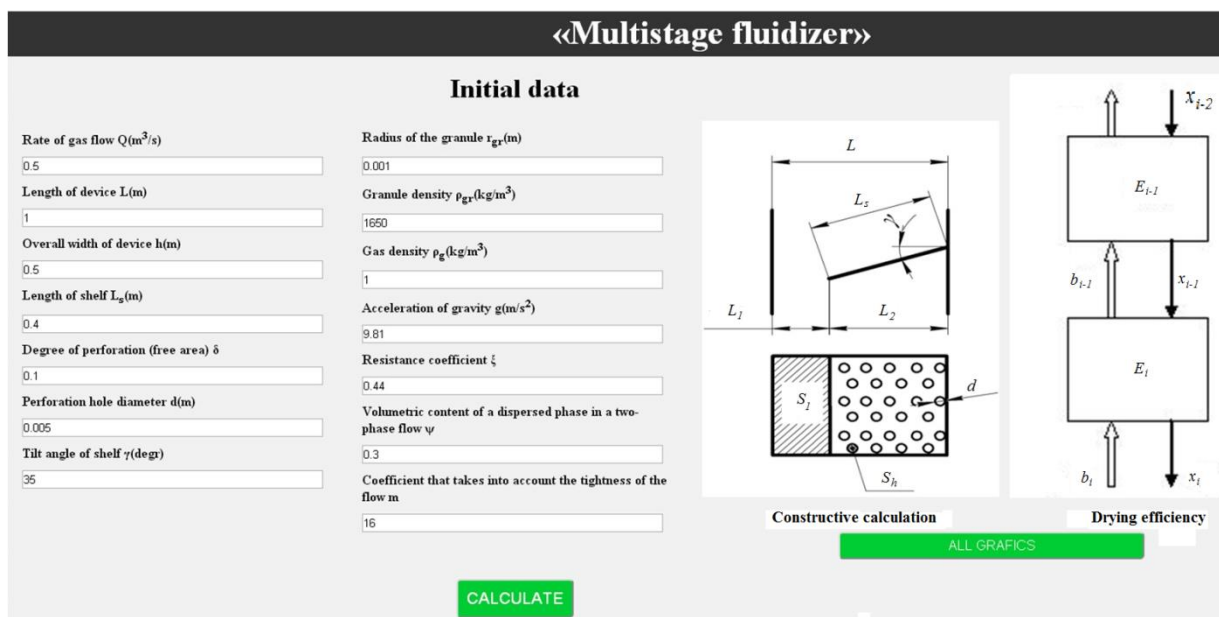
«Multistage fluidizer»

Initial data

Rate of gas flow Q($m^3$/s)

0.5

Length of device L(m)

1

Overall width of device h(m)

0.5

Length of shelf $L_s$(m)

0.4

Degree of perforation (free area) δ

0.1

Perforation hole diameter d(m)

0.005

Tilt angle of shelf γ(degr)

35

Radius of the granule $r_{gr}$(m)

0.001

Granule density $\rho_{gr}$(kg/$m^3$)

1650

Gas density $\rho_g$(kg/$m^3$)

1

Acceleration of gravity g(m/$s^2$)

9.81

Resistance coefficient ξ

0.44

Volumetric content of a dispersed phase in a two-phase flow ψ

0.3

Coefficient that takes into account the tightness of the flow m

16

CALCULATE

$L$

$L_s$

$L_1$

$L_2$

$S_1$

$d$

$S_h$

Constructive calculation

$x_{i-2}$

$E_{i-1}$

$b_{i-1}$

$x_{i-1}$

$E_i$

$b_i$

$x_i$

Drying efficiency

ALL GRAFICS